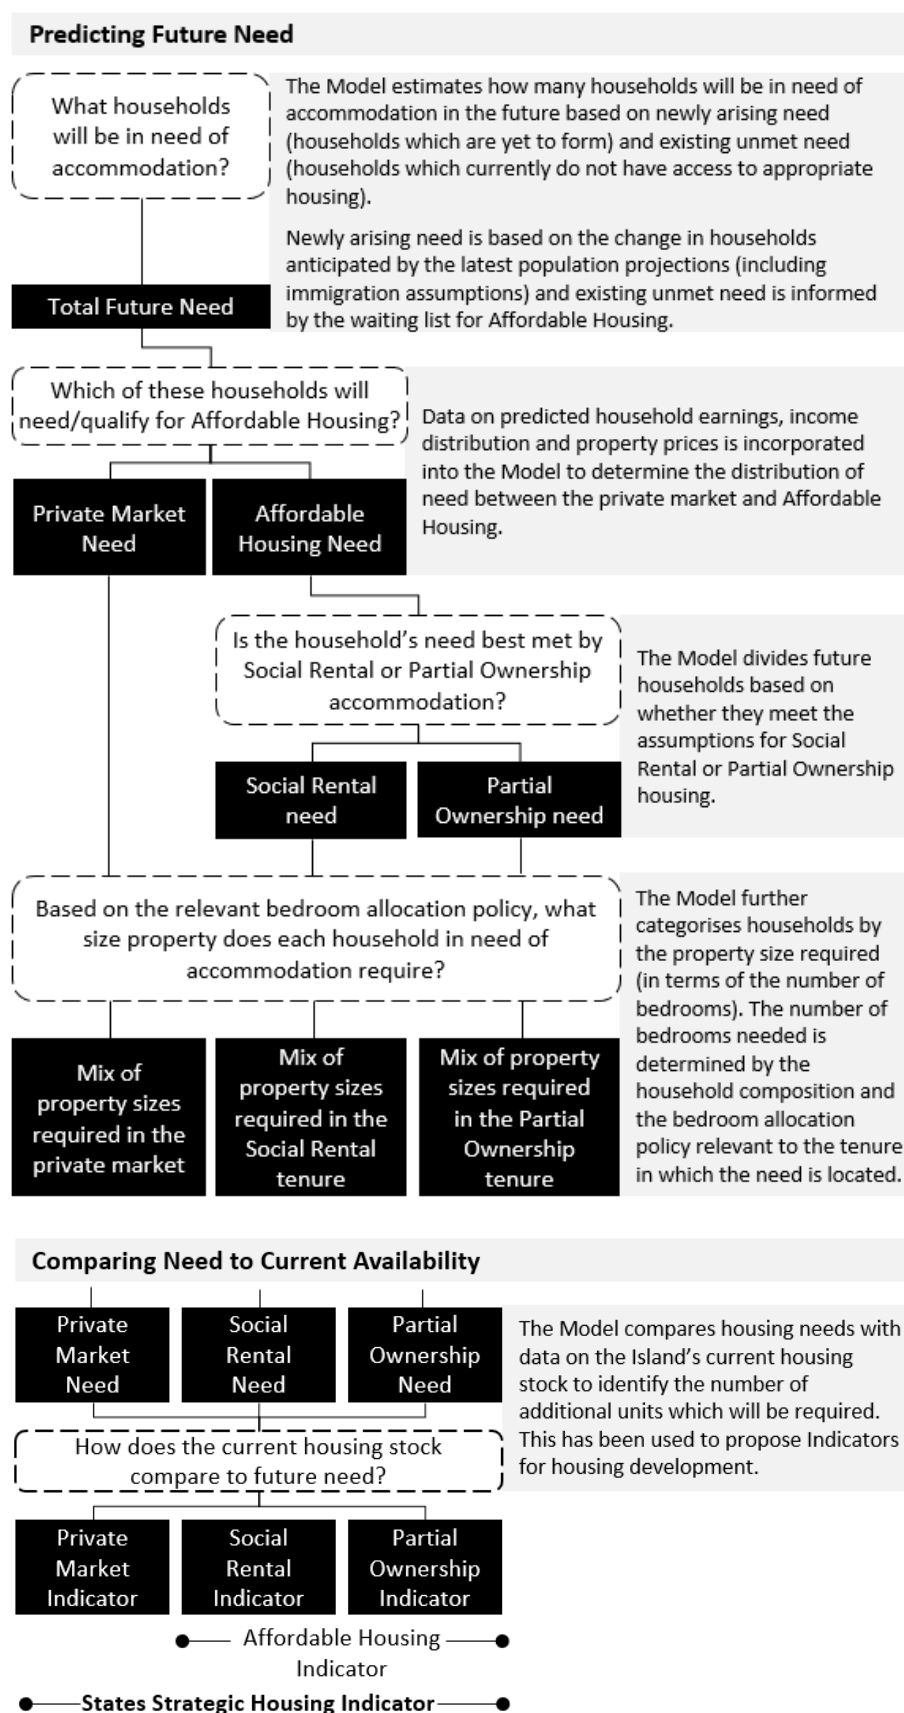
Predicting Future Need

What households will be in need of accommodation?

The Model estimates how many households will be in need of accommodation in the future based on newly arising need (households which are yet to form) and existing unmet need (households which currently do not have access to appropriate housing).

Newly arising need is based on the change in households anticipated by the latest population projections (including immigration assumptions) and existing unmet need is informed by the waiting list for Affordable Housing.

Total Future Need

Which of these households will need/qualify for Affordable Housing?

Data on predicted household earnings, income distribution and property prices is incorporated into the Model to determine the distribution of need between the private market and Affordable Housing.

Private Market Need

Affordable Housing Need

Is the household's need best met by Social Rental or Partial Ownership accommodation?

The Model divides future households based on whether they meet the assumptions for Social Rental or Partial Ownership housing.

Social Rental need

Partial Ownership need

Based on the relevant bedroom allocation policy, what size property does each household in need of accommodation require?

The Model further categorises households by the property size required (in terms of the number of bedrooms). The number of bedrooms needed is determined by the household composition and the bedroom allocation policy relevant to the tenure in which the need is located.

Mix of property sizes required in the private market

Mix of property sizes required in the Social Rental tenure

Mix of property sizes required in the Partial Ownership tenure

Comparing Need to Current Availability

Private Market Need

Social Rental Need

Partial Ownership Need

The Model compares housing needs with data on the Island's current housing stock to identify the number of additional units which will be required. This has been used to propose Indicators for housing development.

How does the current housing stock compare to future need?

Private Market Indicator

Social Rental Indicator

Partial Ownership Indicator

Affordable Housing Indicator

States Strategic Housing Indicator